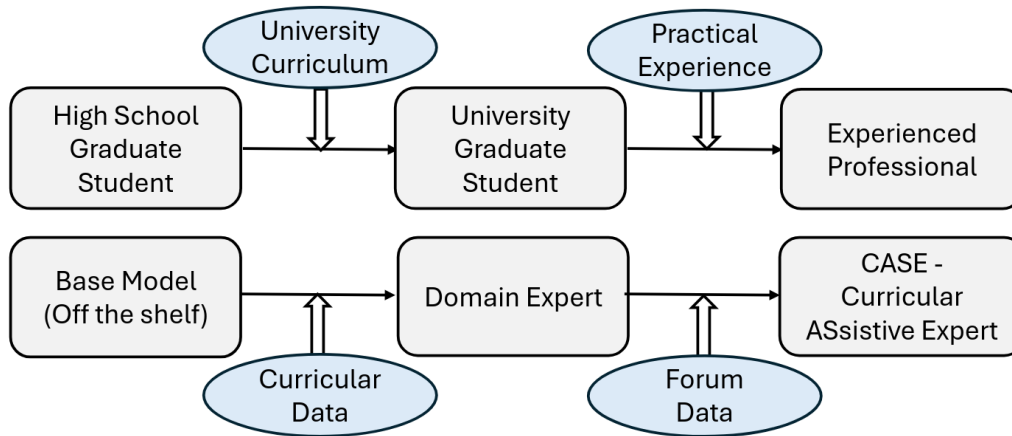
University Curriculum

Practical Experience

High School Graduate Student

University Graduate Student

Experienced Professional

Base Model (Off the shelf)

Domain Expert

CASE - Curricular ASsistive Expert

Curricular Data

Forum Data